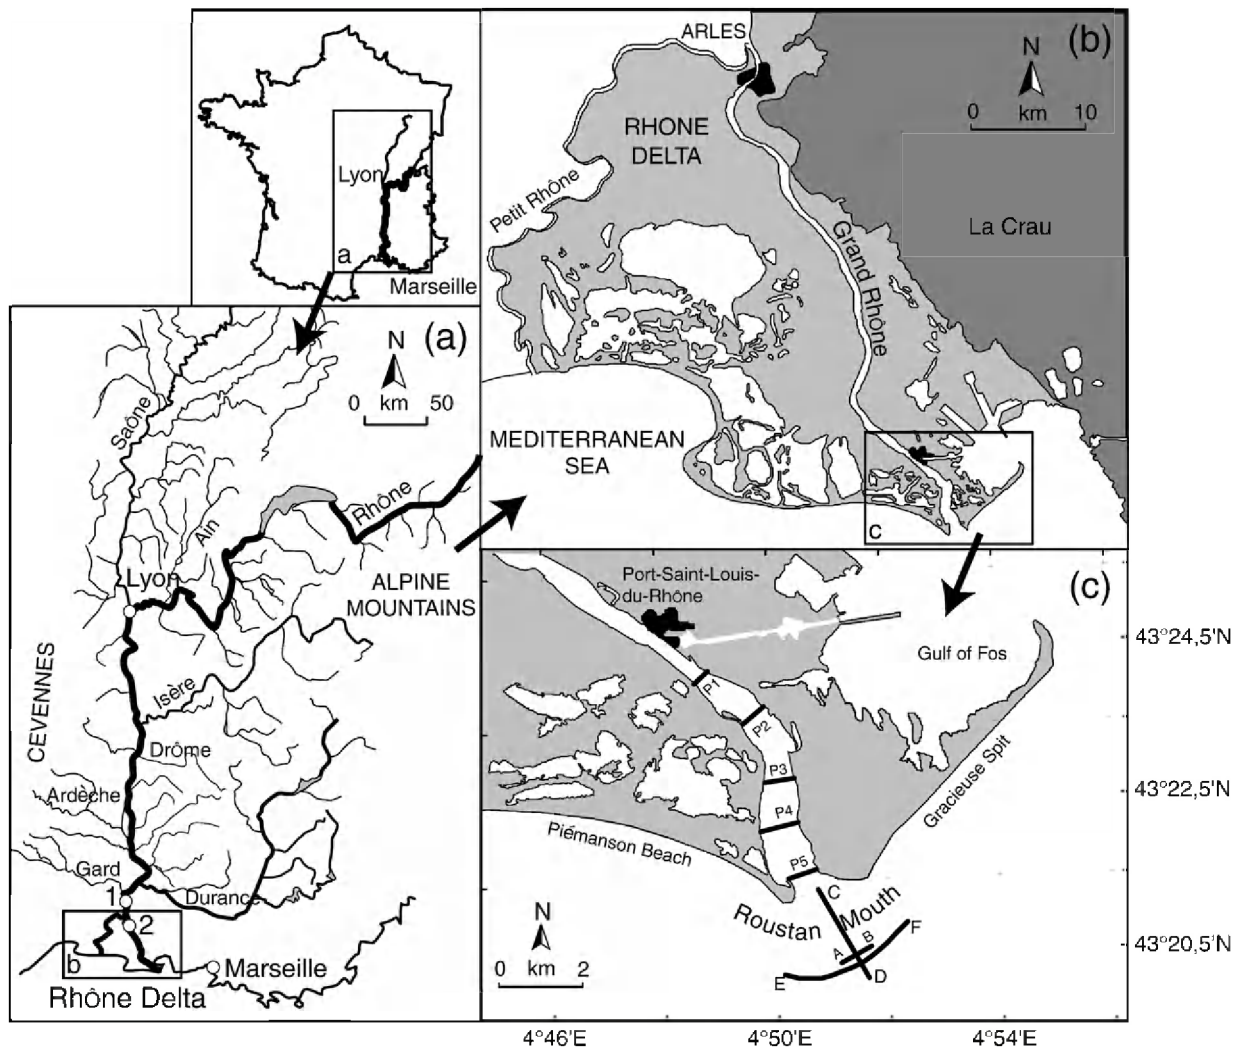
Lyon
a
Marseille

(a)
N
0 km 50
Saône
Ain
Rhône
Lyon
ALPINE MOUNTAINS
Isère
CEVENNES
Drôme
Ardèche
Gard
Durance
1
2
b
Marseille
Rhône Delta

ARLES
(b)
N
0 km 10
RHONE DELTA
Petit Rhône
Grand Rhône
La Crau
MEDITERRANEAN SEA
c

Port-Saint-Louis-du-Rhône
(c)
Gulf of Fos
P1
P2
P3
P4
P5
Gracieuse Spit
Piémanson Beach
Roustan Mouth
C
A
B
D
E
F
N
0 km 2
43°24,5'N
43°22,5'N
43°20,5'N
4°46'E
4°50'E
4°54'E